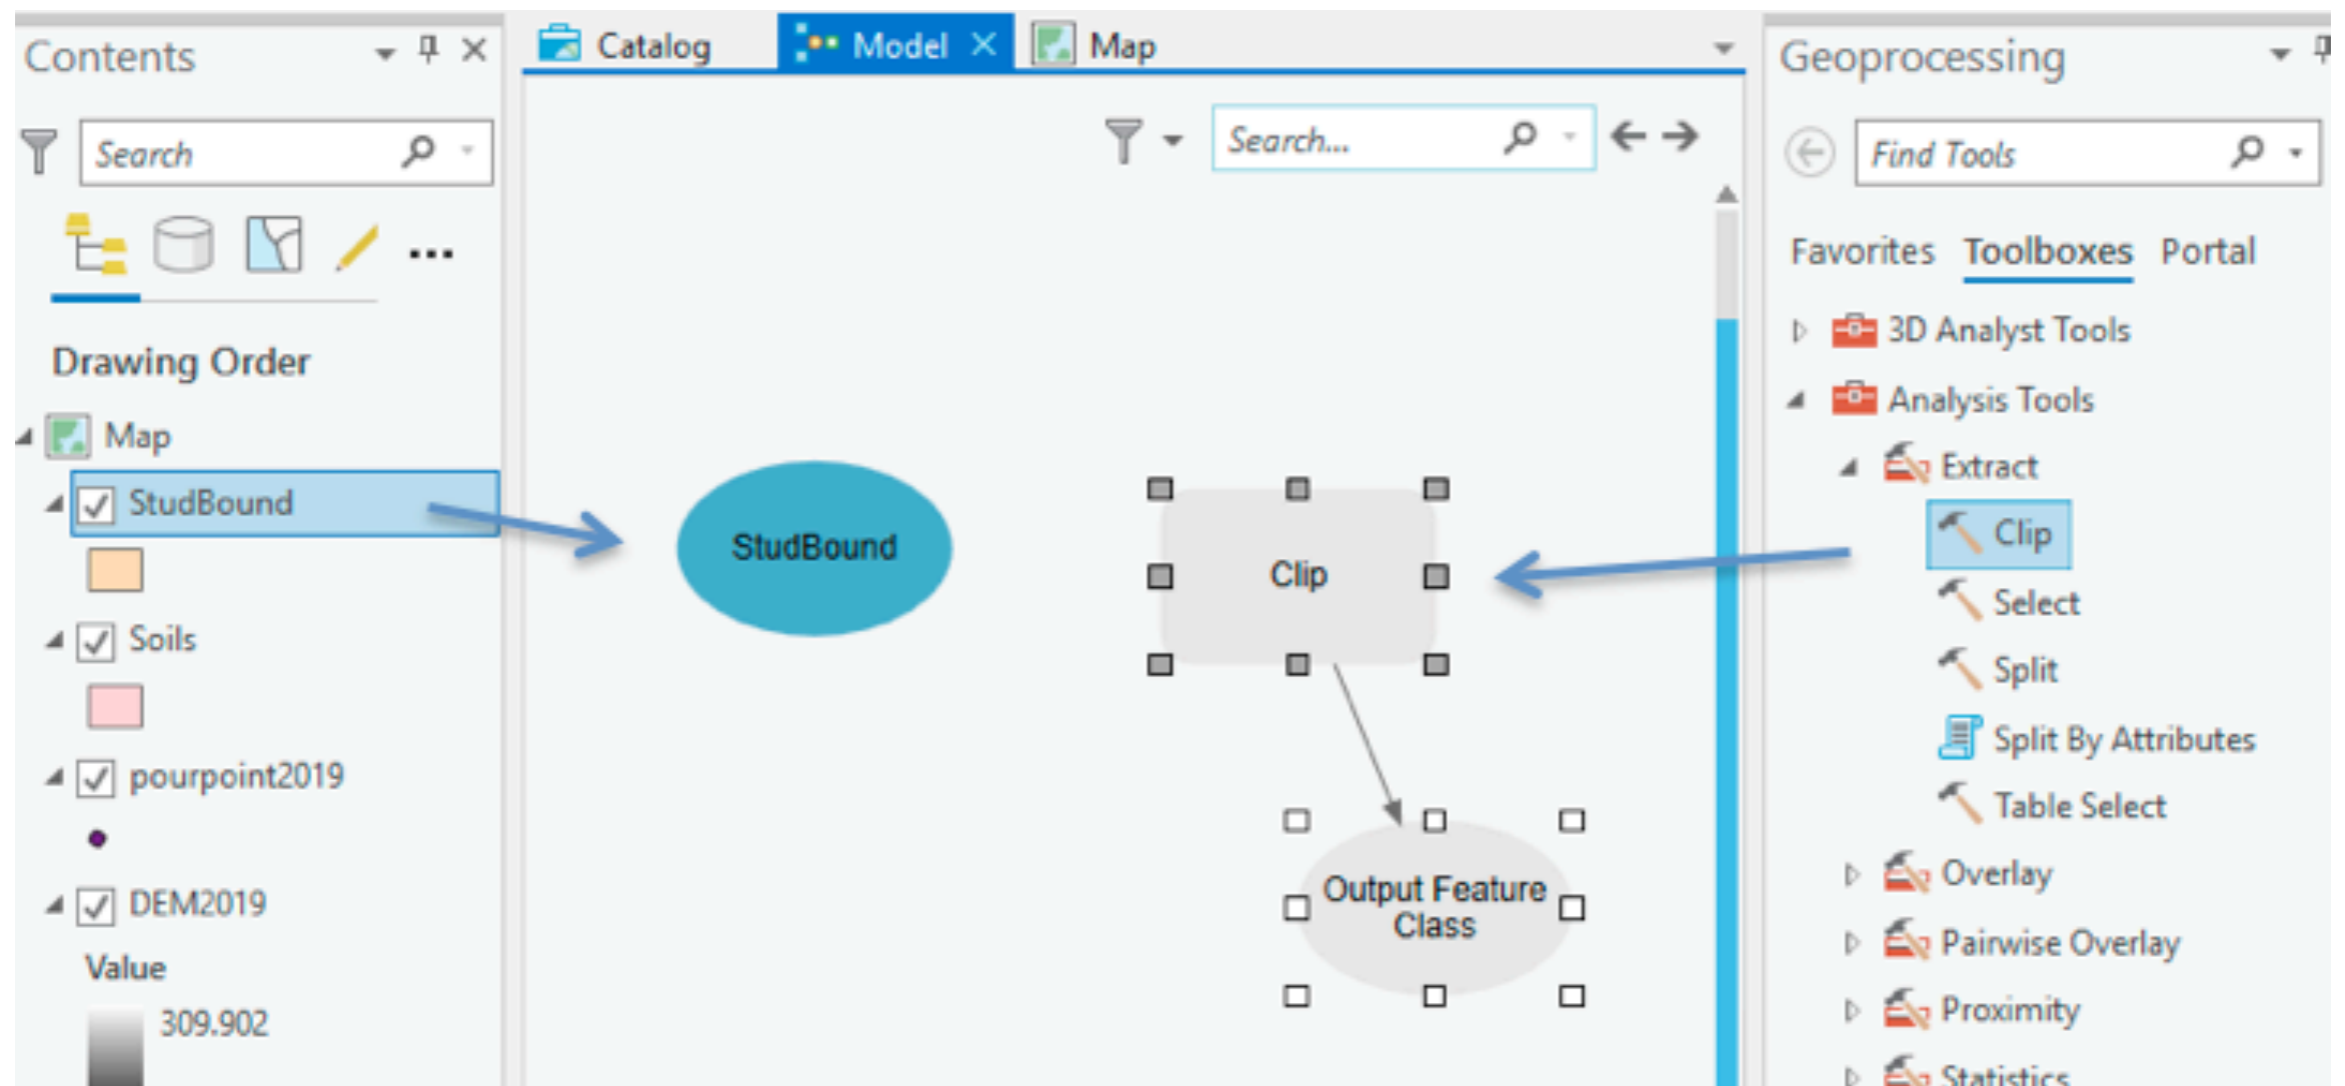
Contents

Search

Drawing Order

Map

StudBound

Soils

pourpoint2019

DEM2019

Value

309.902

Catalog

Model

Map

Search...

StudBound

Clip

Output Feature Class

Geoprocessing

Find Tools

Favorites Toolboxes Portal

3D Analyst Tools

Analysis Tools

Extract

Clip

Select

Split

Split By Attributes

Table Select

Overlay

Pairwise Overlay

Proximity

Statistics